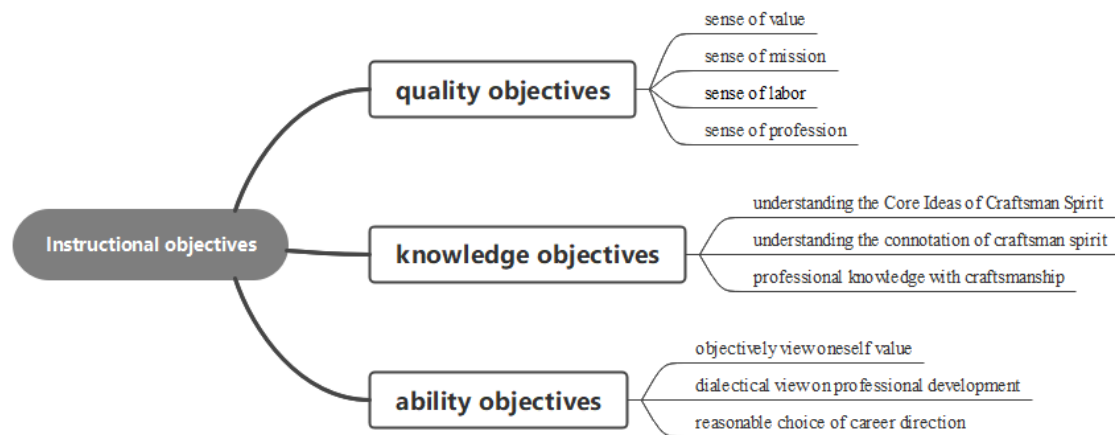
Instructional objectives

quality objectives

sense of value

sense of mission

sense of labor

sense of profession

knowledge objectives

understanding the Core Ideas of Craftsman Spirit

understanding the connotation of craftsman spirit

professional knowledge with craftsmanship

ability objectives

objectively view oneself value

dialectical view on professional development

reasonable choice of career direction